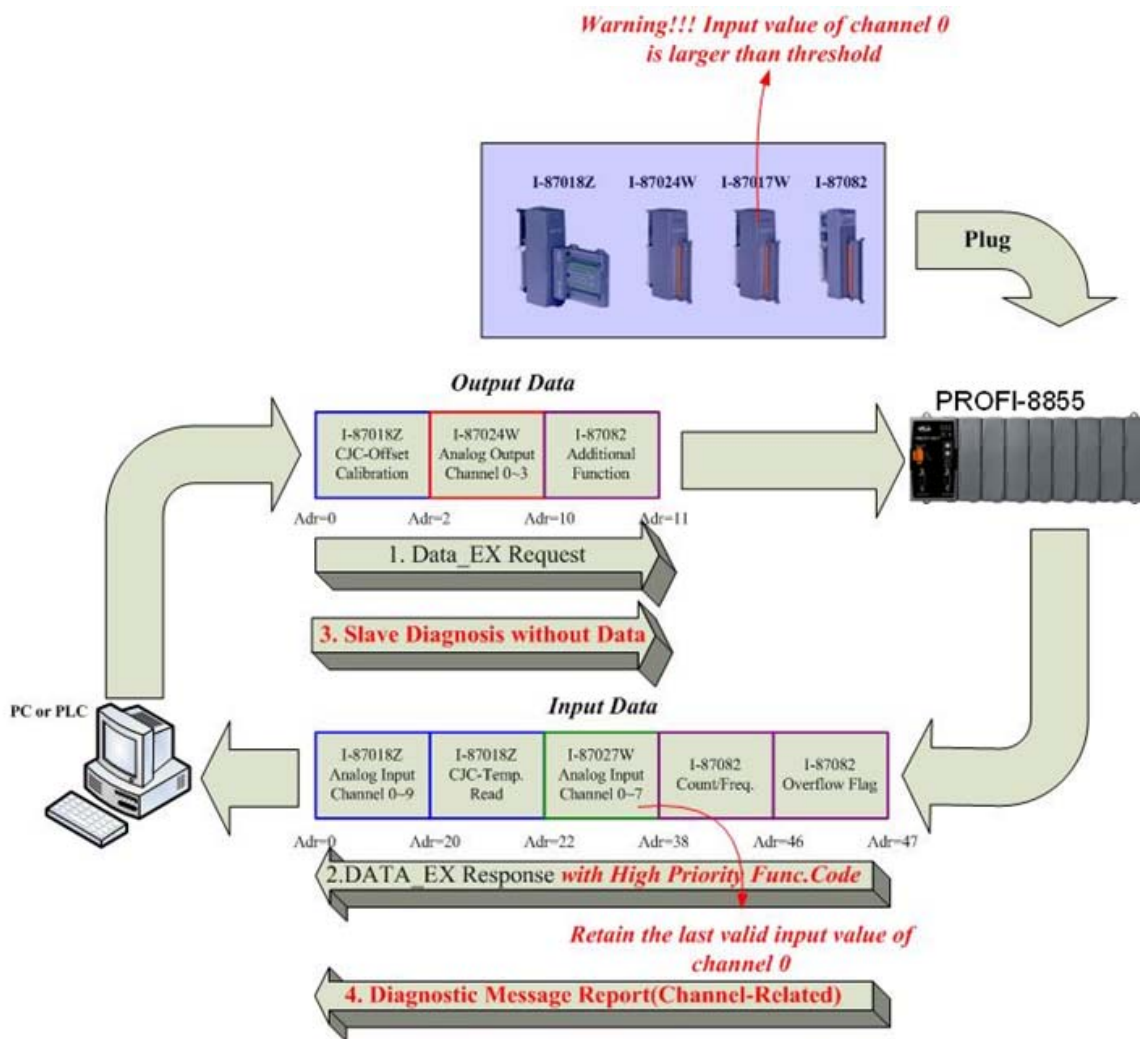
Warning!!! Input value of channel 0 is larger than threshold

I-87018Z I-87024W I-87017W I-87082

Plug

Output Data

PROFI-8855

| I-87018Z CJC-Offset Calibration | I-87024W Analog Output Channel 0~3 | I-87082 Additional Function |
|---|---|---|

Adr=0 Adr=2 Adr=10 Adr=11

1. Data_EX Request

3. Slave Diagnosis without Data

PC or PLC

Input Data

| I-87018Z Analog Input Channel 0~9 | I-87018Z CJC-Temp. Read | I-87027W Analog Input Channel 0~7 | I-87082 Count/Freq. | I-87082 Overflow Flag |
|---|---|---|---|---|

Adr=0 Adr=20 Adr=22 Adr=38 Adr=46 Adr=47

2.DATA_EX Response with High Priority Func.Code

Retain the last valid input value of channel 0

4. Diagnostic Message Report(Channel-Related)